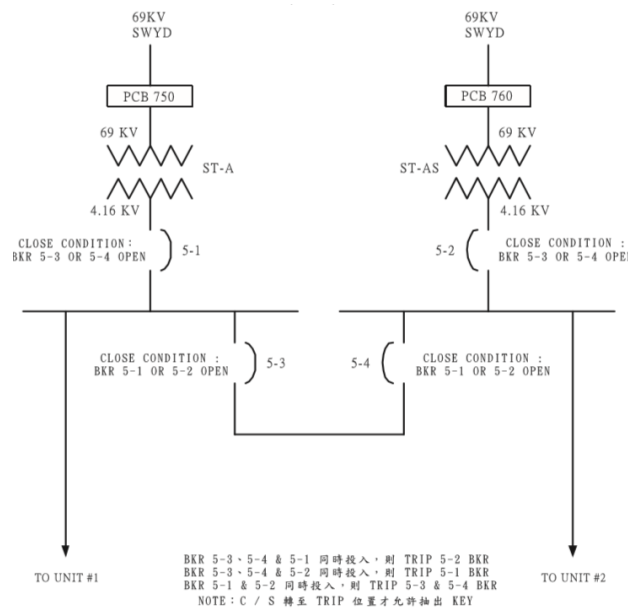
69KV
SWYD

PCB 750

69 KV

ST-A

4.16 KV

CLOSE CONDITION :
BKR 5-3 OR 5-4 OPEN

5-1

69KV
SWYD

PCB 760

69 KV

ST-AS

4.16 KV

5-2

CLOSE CONDITION :
BKR 5-3 OR 5-4 OPEN

CLOSE CONDITION :
BKR 5-1 OR 5-2 OPEN

5-3

5-4

CLOSE CONDITION :
BKR 5-1 OR 5-2 OPEN

TO UNIT #1

BKR 5-3、5-4 & 5-1 同時投入，則 TRIP 5-2 BKR
BKR 5-3、5-4 & 5-2 同時投入，則 TRIP 5-1 BKR
BKR 5-1 & 5-2 同時投入，則 TRIP 5-3 & 5-4 BKR
NOTE：C / S 轉至 TRIP 位置才允許抽出 KEY

TO UNIT #2